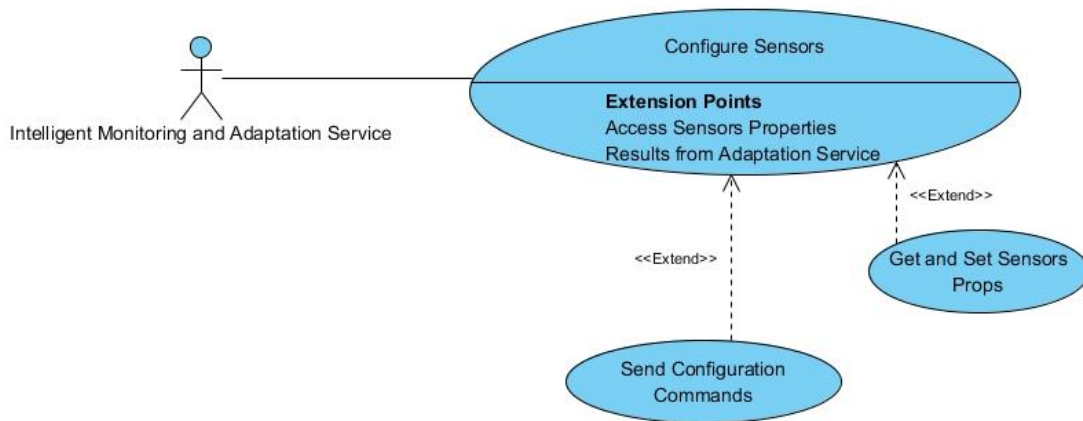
Intelligent Monitoring and Adaptation Service

Configure Sensors

Extension Points
Access Sensors Properties
Results from Adaptation Service

<<Extend>>

<<Extend>>

Get and Set Sensors Props

Send Configuration Commands